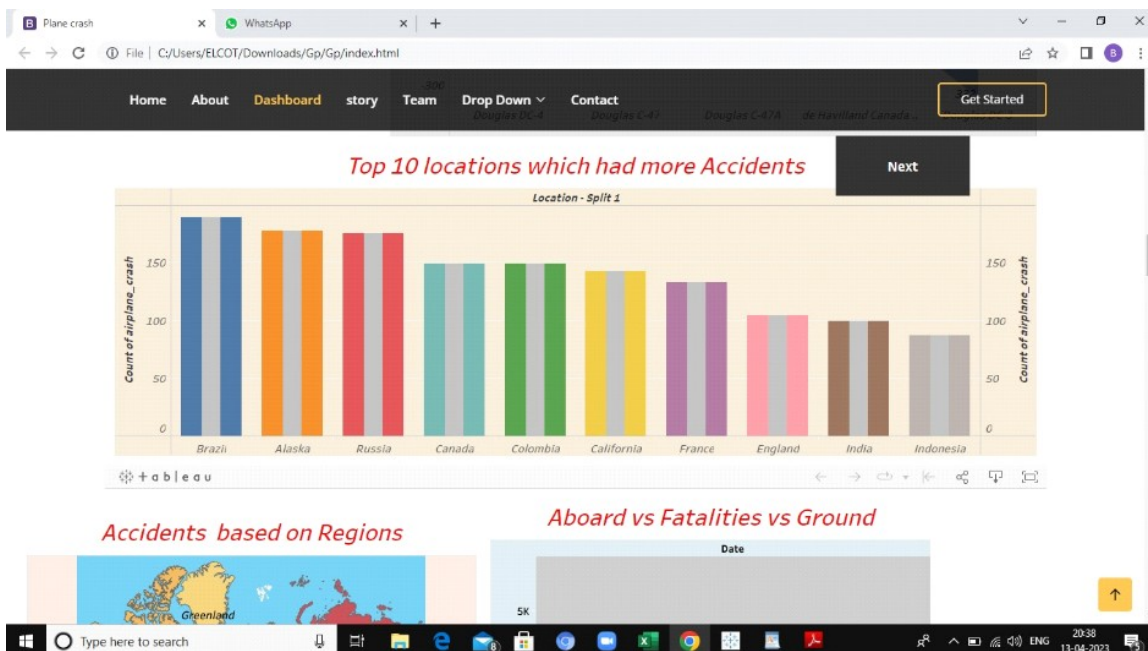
Plane crash × WhatsApp × +

File | C:/Users/ELCOT/Downloads/Gp/Gp/index.html

Home About Dashboard story Team Drop Down Contact Get Started

Douglas DC-4 Douglas C-47 Douglas C-47A de Havilland Canada...

Top 10 locations which had more Accidents

Next

Location - Split 1

Count of airplane_crash

150
100
50
0

Brazil Alaska Russia Canada Colombia California France England India Indonesia

+ a b | e a u

Accidents based on Regions

Greenland

Aboard vs Fatalities vs Ground

Date

5K

Type here to search

ENG 20:38 13-04-2023